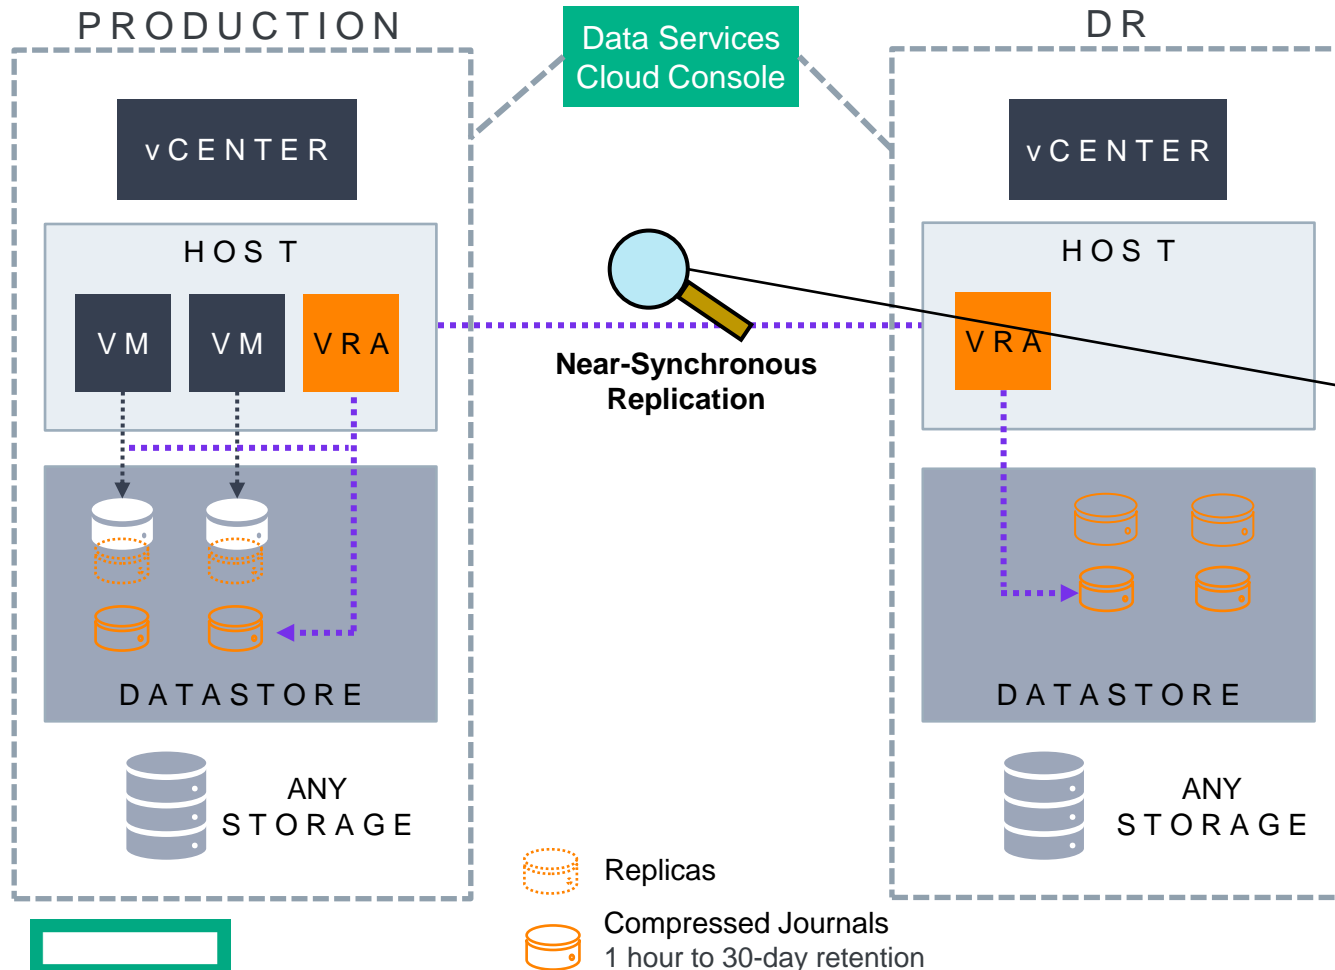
PRODUCTION

Data Services Cloud Console

DR

vCENTER

HOST

VM

VM

VRA

DATASTORE

ANY STORAGE

Near-Synchronous Replication

vCENTER

HOST

VRA

DATASTORE

ANY STORAGE

Replicas

Compressed Journals
1 hour to 30-day retention